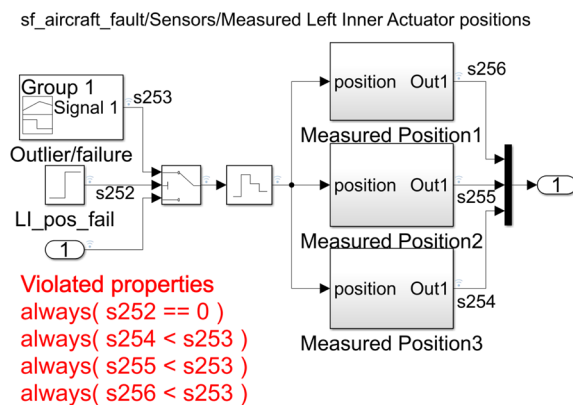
sf_aircraft_fault/Sensors/Measured Left Inner Actuator positions

Group 1
Signal 1
s253
Outlier/failure
s252
LI_pos_fail
1

position Out1
s256
Measured Position1
position Out1
s255
Measured Position2
position Out1
s254
Measured Position3
1

Violated properties
always( s252 == 0 )
always( s254 < s253 )
always( s255 < s253 )
always( s256 < s253 )